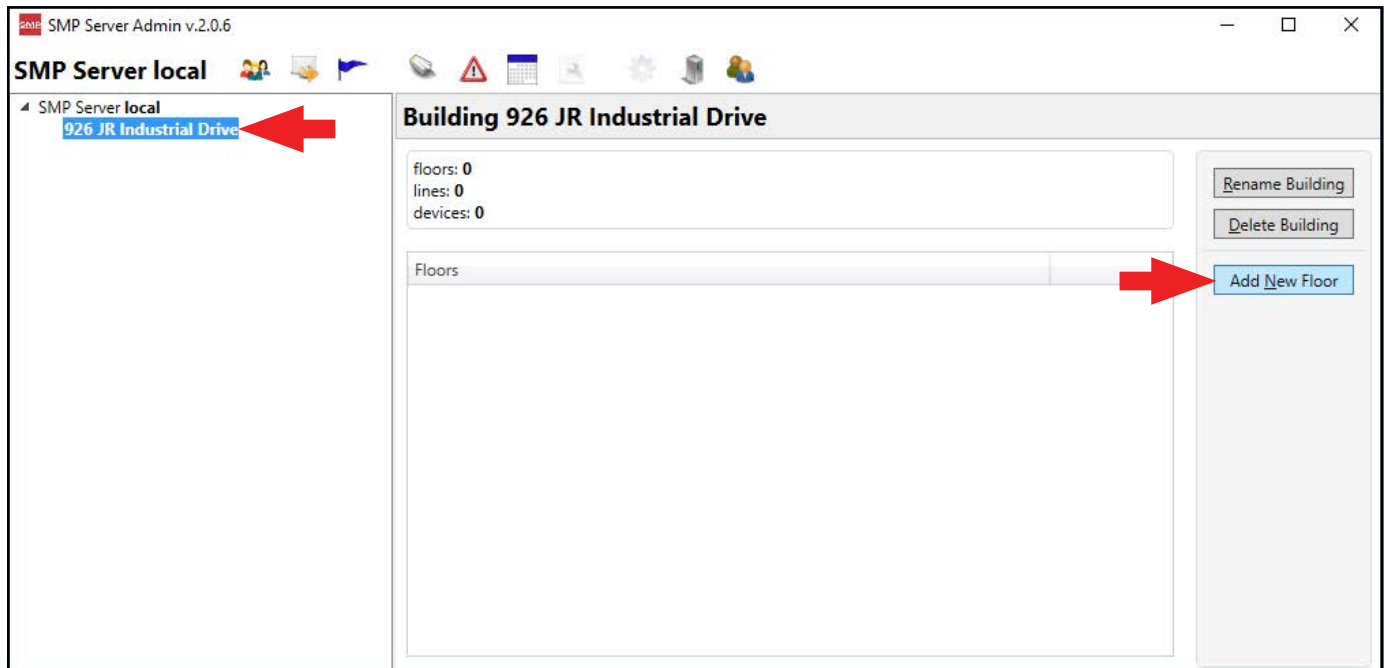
SMP SMP Server Admin v.2.0.6

SMP Server local

SMP Server local
926 JR Industrial Drive

Building 926 JR Industrial Drive

floors: 0
lines: 0
devices: 0

Floors

Rename Building
Delete Building
Add New Floor